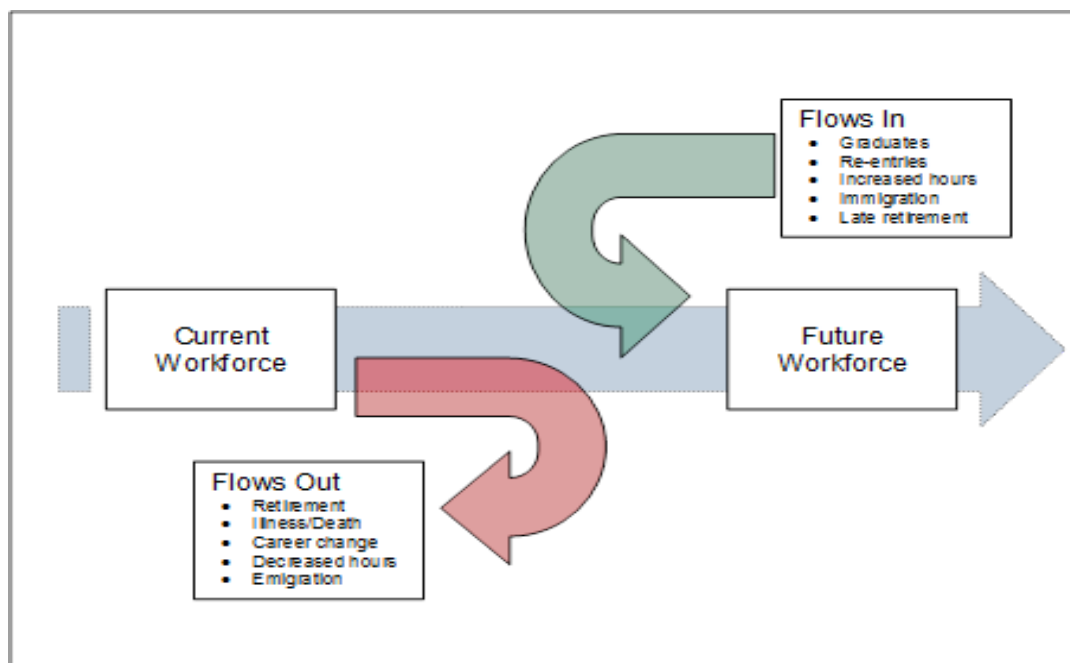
Flows In
- Graduates
- Re-entries
- Increased hours
- Immigration
- Late retirement

Current Workforce

Future Workforce

Flows Out
- Retirement
- Illness/Death
- Career change
- Decreased hours
- Emigration